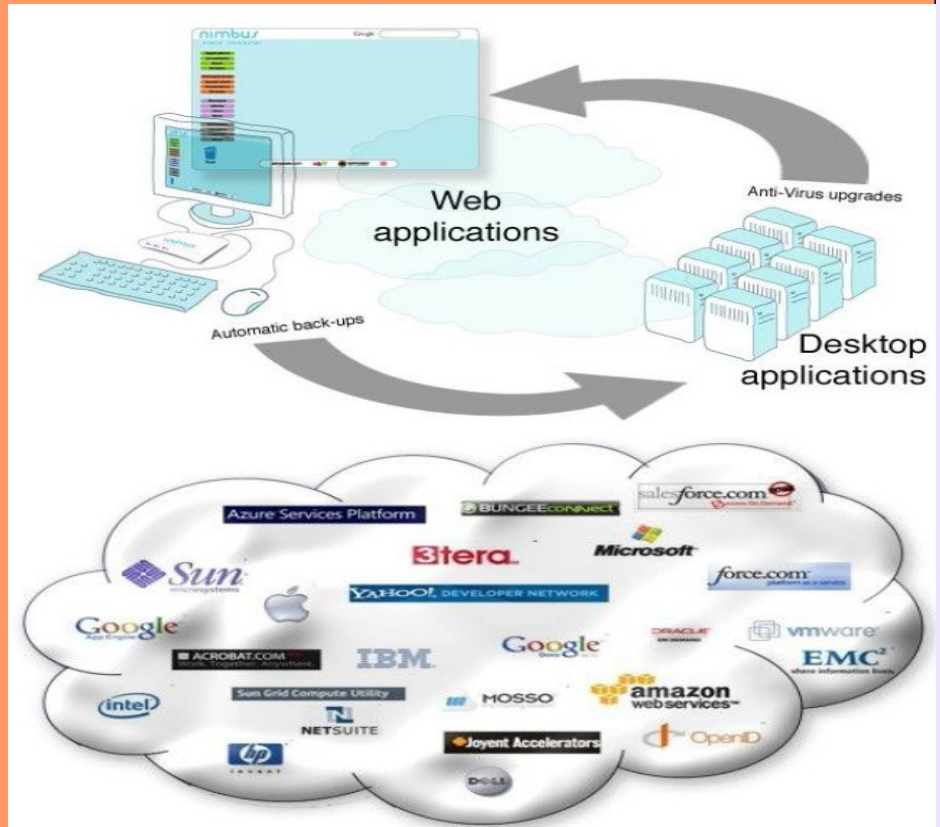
nimbus

Google

Web applications

Anti-Virus upgrades

Automatic back-ups

Desktop applications

Azure Services Platform

BUNGEEconnect

salesforce.com

3tera

Microsoft

Sun microsystems

force.com

YAHOO! DEVELOPER NETWORK

Google App Engine

ORACLE

vmware

ACROBAT.COM Work. Together. Anywhere.

IBM

Google

EMC²

Sun Grid Compute Utility

MOSSO

amazon web services

intel

NETSUITE

Joyent Accelerators

OpenID

hp invent

DELL